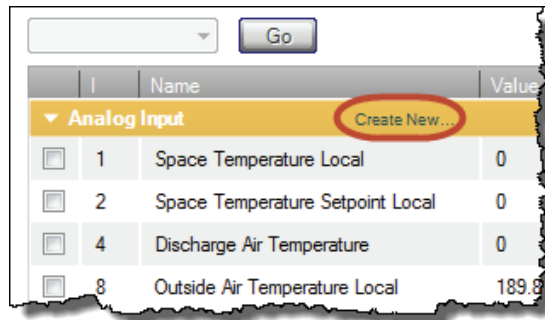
Go

| | I | Name | Value |
|---|---|---|---|
| ▼ Analog Input | | Create New... | |
| | 1 | Space Temperature Local | 0 |
| | 2 | Space Temperature Setpoint Local | 0 |
| | 4 | Discharge Air Temperature | 0 |
| | 8 | Outside Air Temperature Local | 189.8 |